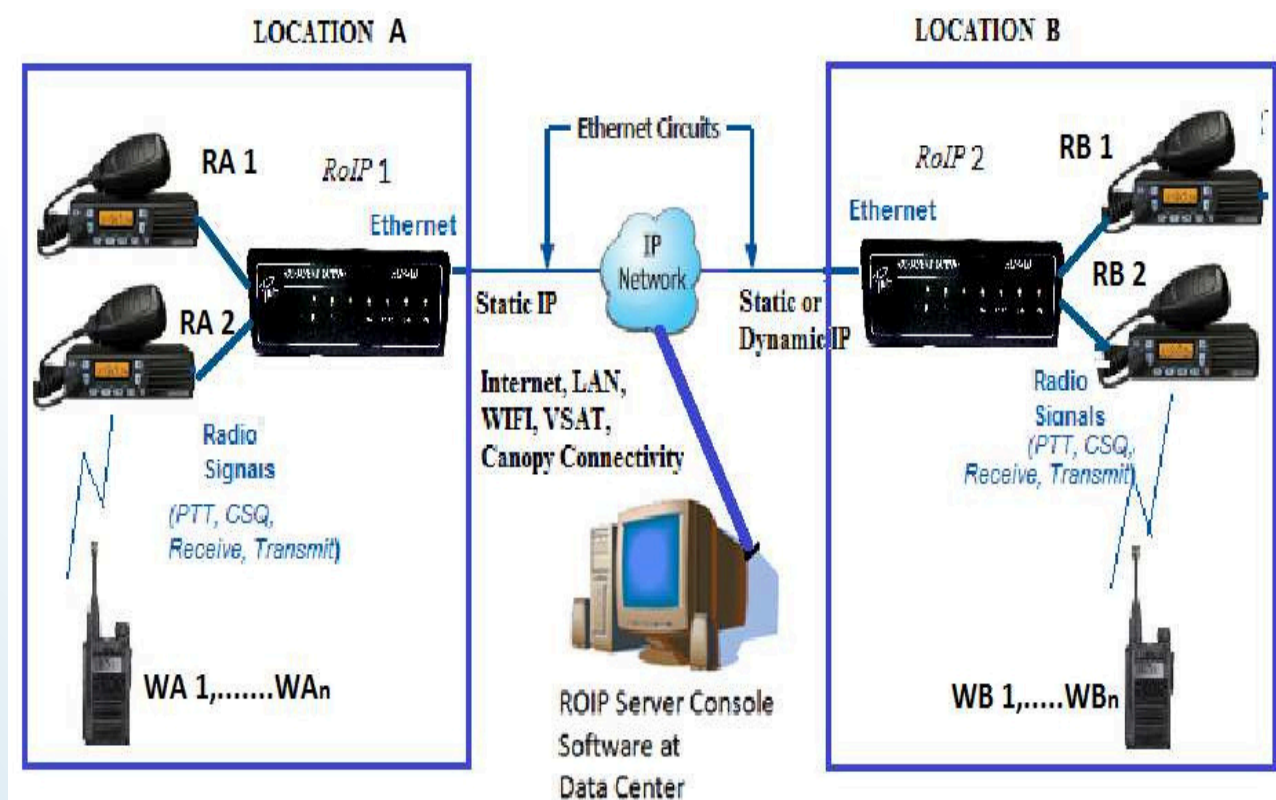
LOCATION A

LOCATION B

Ethernet Circuits

RA 1

RoIP 1

Ethernet

RA 2

Radio Signals (PTT, CSQ, Receive, Transmit)

WA 1,.......WAn

Static IP

IP Network

Internet, LAN, WIFI, VSAT, Canopy Connectivity

ROIP Server Console Software at Data Center

Static or Dynamic IP

RoIP 2

Ethernet

RB 1

RB 2

Radio Signals (PTT, CSQ, Receive, Transmit)

WB 1,.....WBn